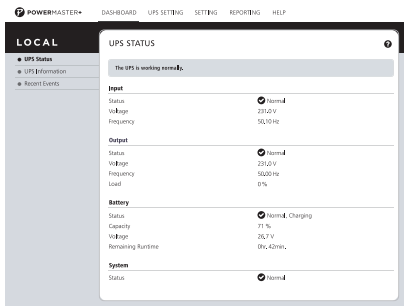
POWERMASTER+ DASHBOARD UPS SETTING SETTING REPORTING HELP

LOCAL

UPS Status
UPS Information
Recent Events

UPS STATUS

The UPS is working normally.

Input

| | |
|---|---|
| Status | Normal |
| Voltage | 231.0 V |
| Frequency | 50.10 Hz |

Output

| | |
|---|---|
| Status | Normal |
| Voltage | 231.0 V |
| Frequency | 50.00 Hz |
| Load | 0 % |

Battery

| | |
|---|---|
| Status | Normal, Charging |
| Capacity | 71 % |
| Voltage | 26.7 V |
| Remaining Runtime | 0hr. 42min. |

System

| | |
|---|---|
| Status | Normal |